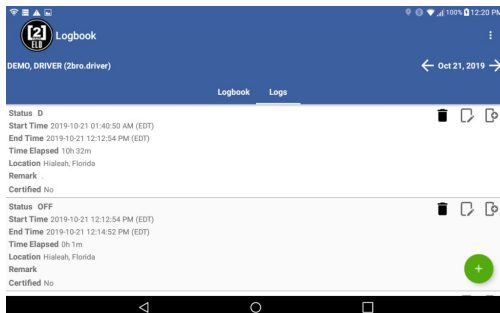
100% 12:20 PM

2 ELD Logbook

DEMO, DRIVER (2bro.driver)

Oct 21, 2019

Logbook Logs

Status D
Start Time 2019-10-21 01:40:50 AM (EDT)
End Time 2019-10-21 12:12:54 PM (EDT)
Time Elapsed 10h 32m
Location Hialeah, Florida
Remark .
Certified No

Status OFF
Start Time 2019-10-21 12:12:54 PM (EDT)
End Time 2019-10-21 12:14:52 PM (EDT)
Time Elapsed 0h 1m
Location Hialeah, Florida
Remark
Certified No

+